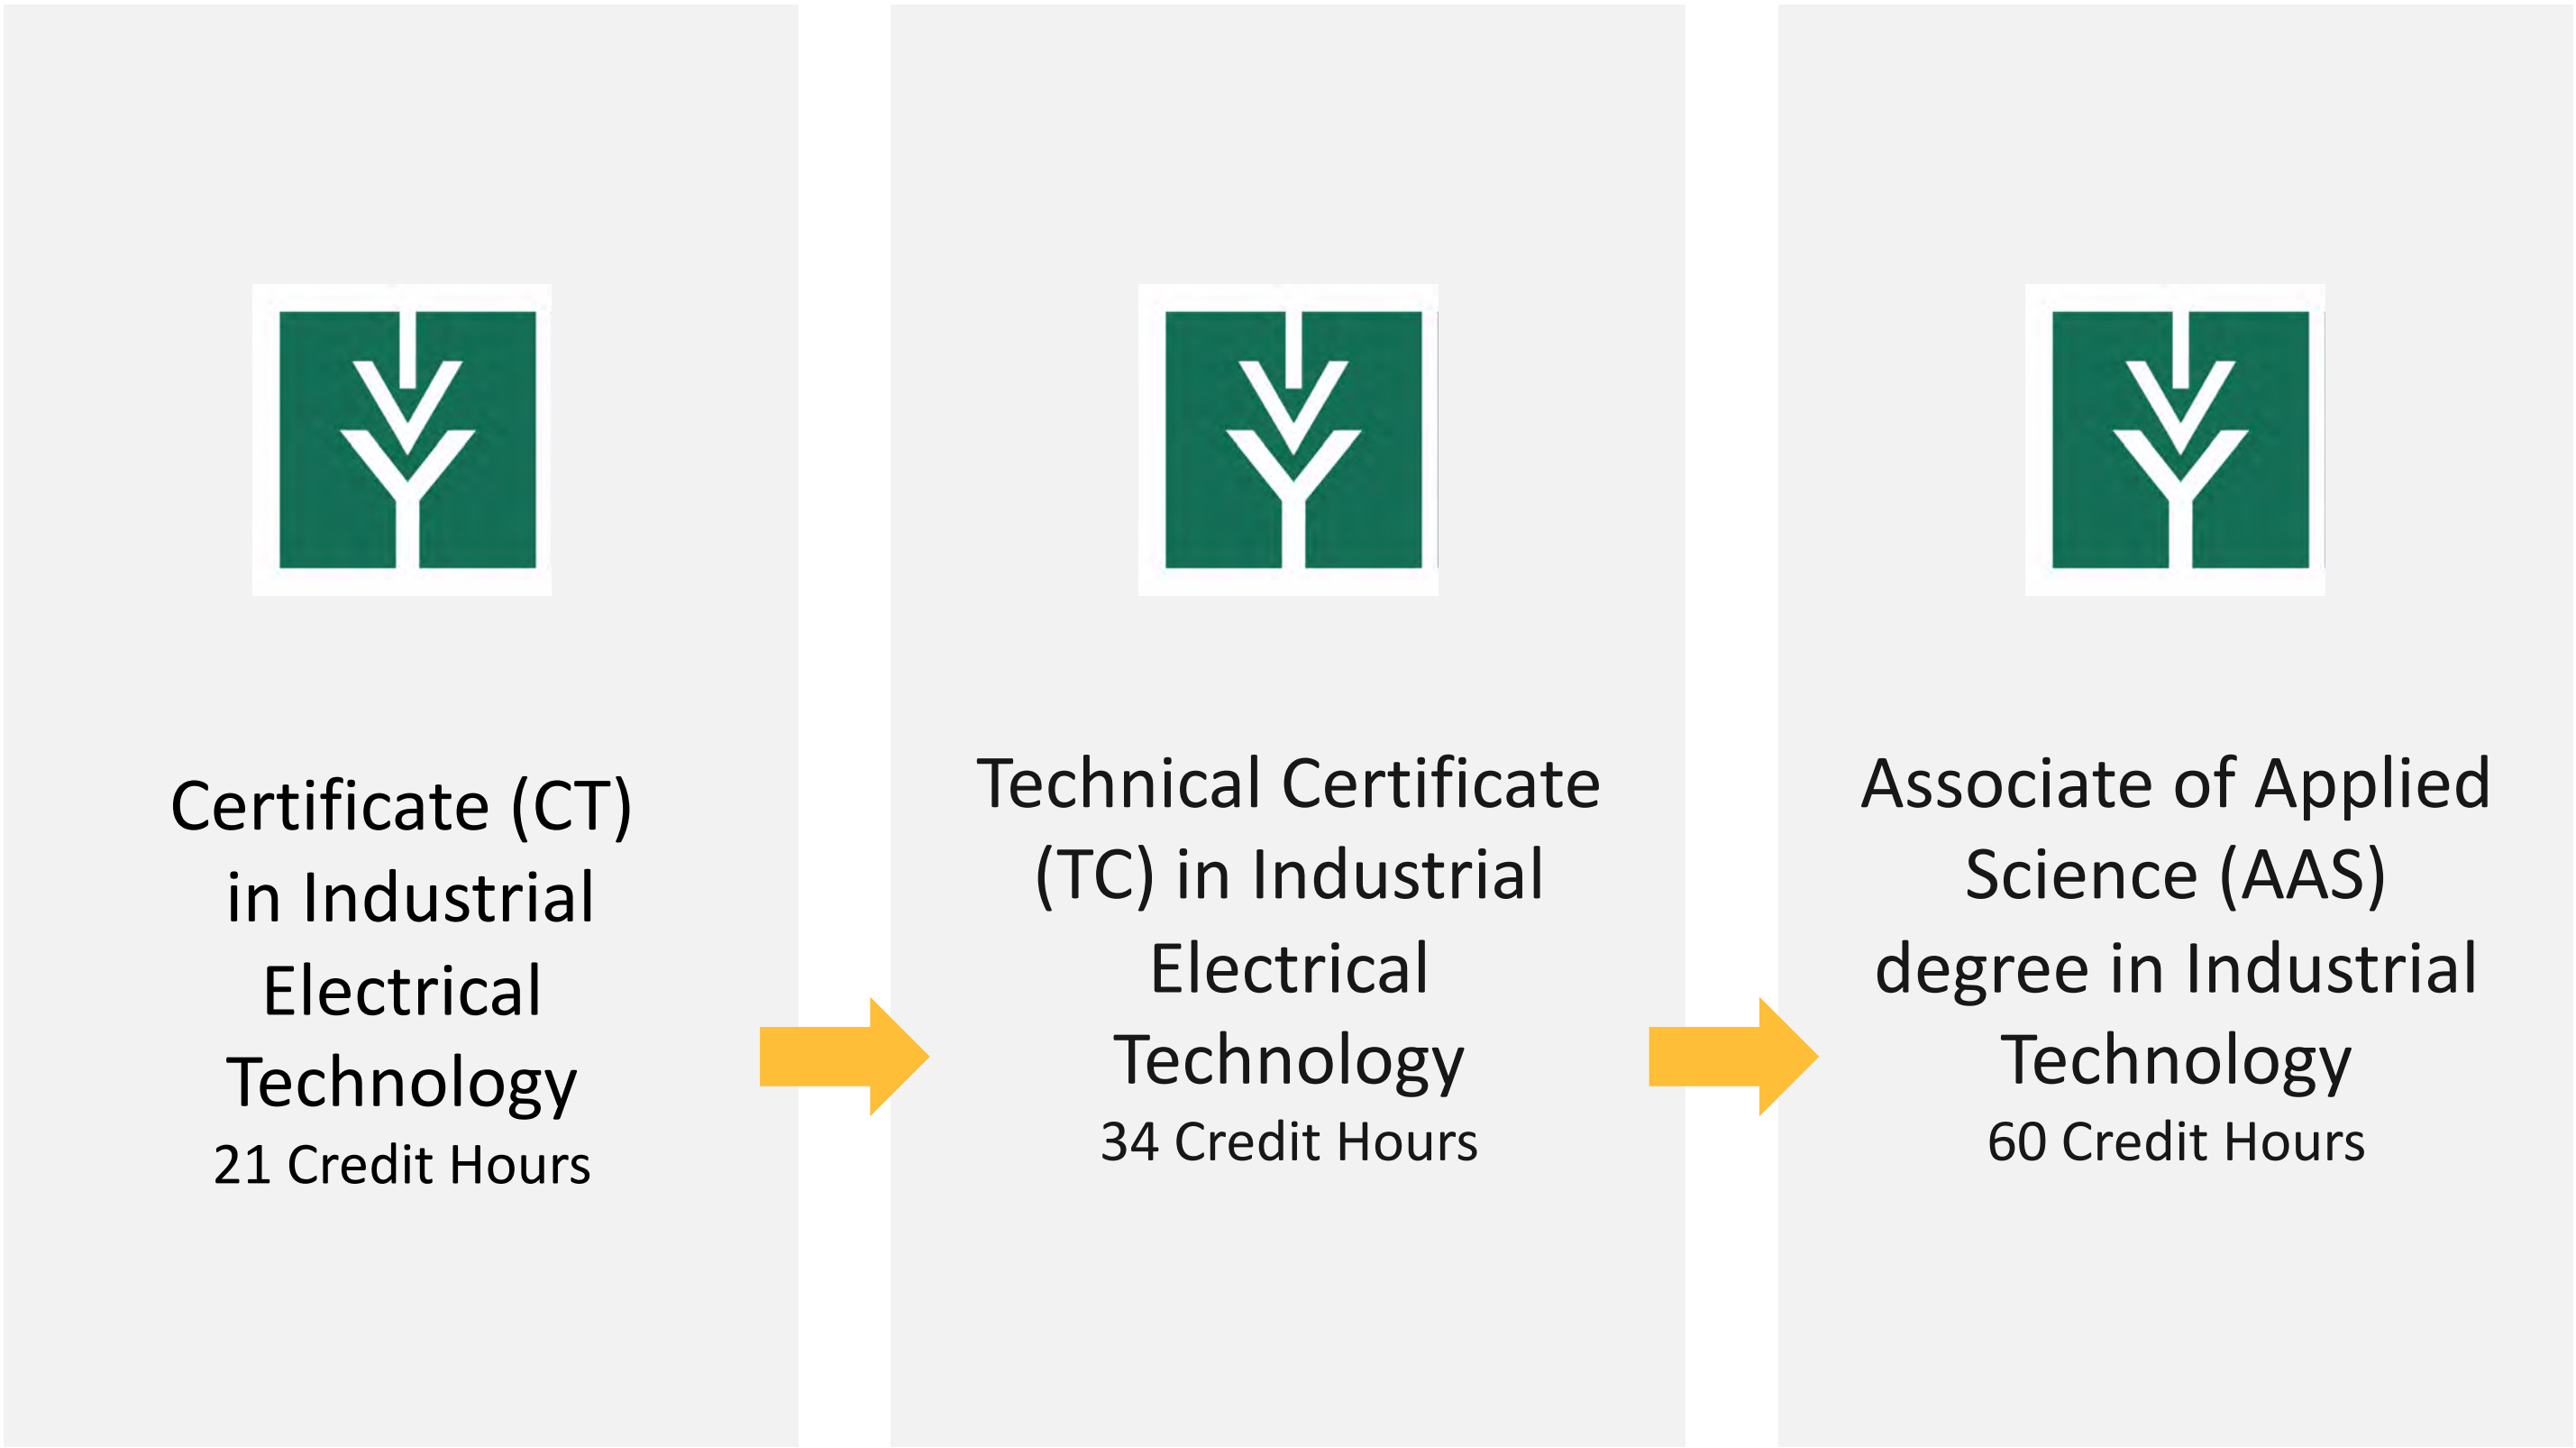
Certificate (CT) in Industrial Electrical Technology
21 Credit Hours

Technical Certificate (TC) in Industrial Electrical Technology
34 Credit Hours

Associate of Applied Science (AAS) degree in Industrial Technology
60 Credit Hours